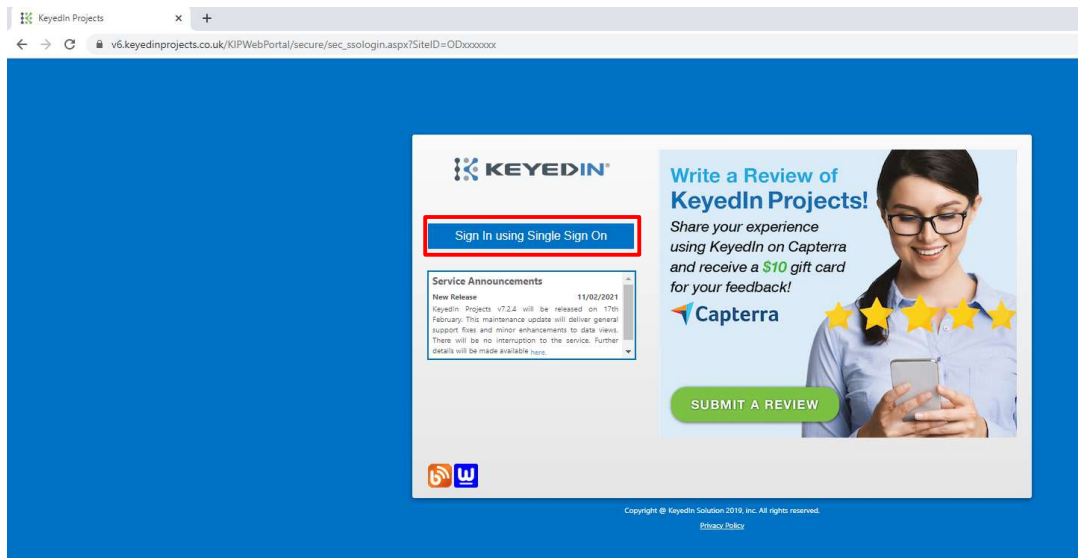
KeyedIn Projects

v6.keyedinprojects.co.uk/KIPWebPortal/secure/sec_ssologin.aspx?SiteID=ODxxxxxxx

KEYEDIN

Sign In using Single Sign On

Service Announcements

New Release 11/02/2021

KeyedIn Projects v7.2.4 will be released on 17th February. This maintenance update will deliver general support fixes and minor enhancements to data views. There will be no interruption to the service. Further details will be made available here.

Write a Review of KeyedIn Projects!

Share your experience using KeyedIn on Capterra and receive a $10 gift card for your feedback!

Capterra

SUBMIT A REVIEW

W

Copyright @ KeyedIn Solution 2019, inc. All rights reserved.

Privacy Policy